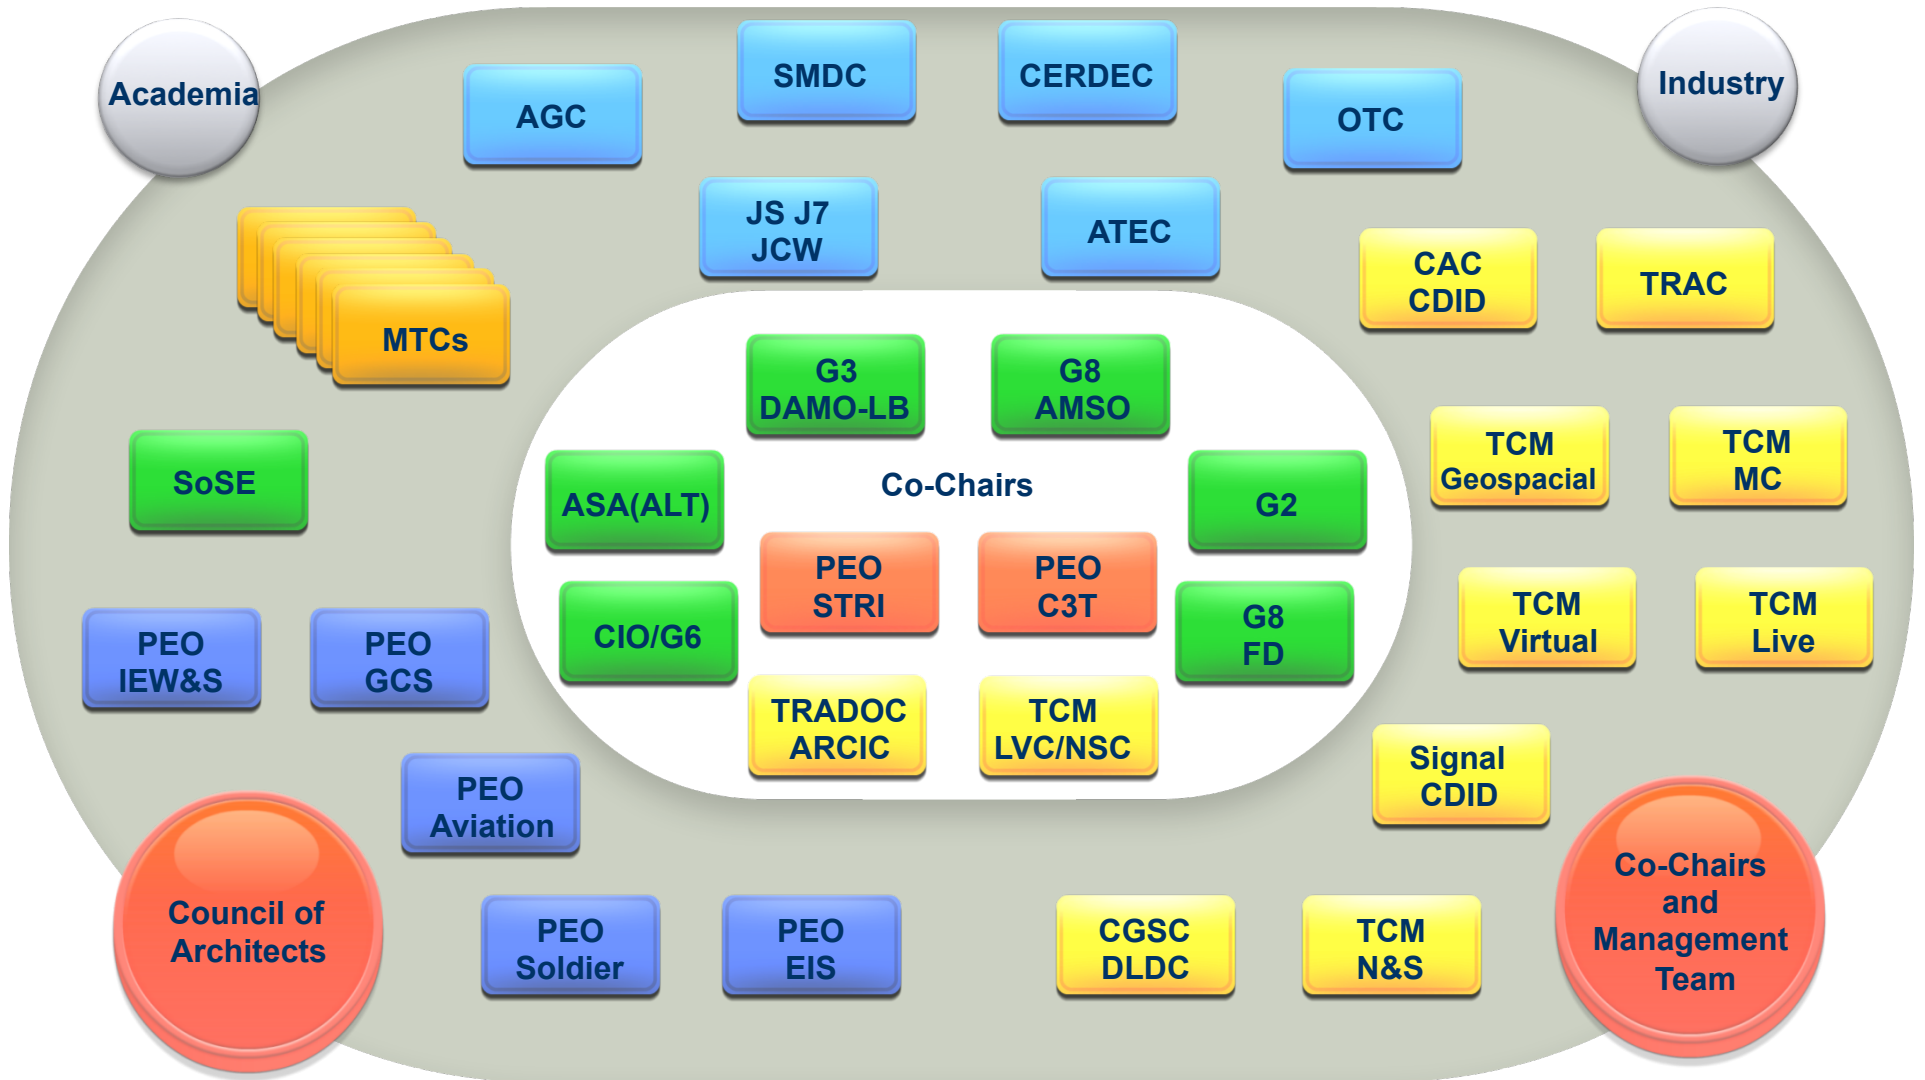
Academia

Industry

AGC

SMDC

CERDEC

OTC

JS J7 JCW

ATEC

MTCs

CAC CDID

TRAC

G3 DAMO-LB

G8 AMSO

SoSE

ASA(ALT)

Co-Chairs

G2

TCM Geospacial

TCM MC

PEO STRI

PEO C3T

CIO/G6

G8 FD

TCM Virtual

TCM Live

PEO IEW&S

PEO GCS

TRADOC ARCIC

TCM LVC/NSC

PEO Aviation

Signal CDID

Council of Architects

PEO Soldier

PEO EIS

CGSC DLDC

TCM N&S

Co-Chairs and Management Team